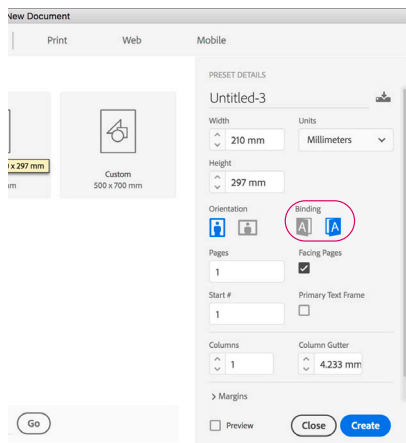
New Document

Print Web Mobile

x 297 mm
m

Custom
500 x 700 mm

PRESET DETAILS
Untitled-3

Width
210 mm
Units
Millimeters

Height
297 mm

Orientation
Binding

Pages
1
Facing Pages

Start #
1
Primary Text Frame

Columns
1
Column Gutter
4.233 mm

> Margins

Go

Preview
Close
Create